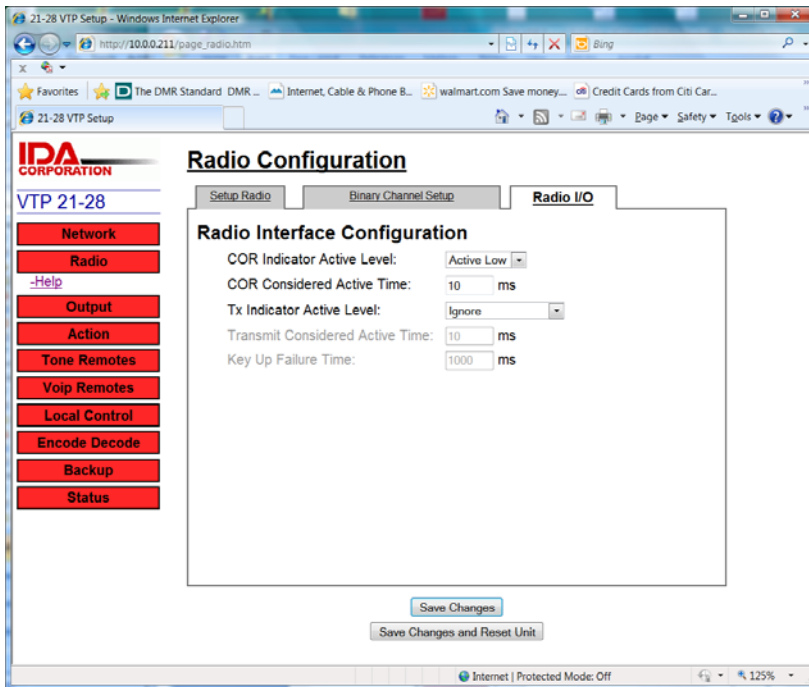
21-28 VTP Setup - Windows Internet Explorer

http://10.0.0.211/page_radio.htm

Bing

Favorites | The DMR Standard DMR ... Internet, Cable & Phone B... walmart.com Save money... Credit Cards from Citi Car...

21-28 VTP Setup

Page ▾ Safety ▾ Tools ▾

IDA CORPORATION

VTP 21-28

Network
Radio
-Help
Output
Action
Tone Remotes
Voip Remotes
Local Control
Encode Decode
Backup
Status

Radio Configuration

Setup Radio | Binary Channel Setup | Radio I/O

Radio Interface Configuration

COR Indicator Active Level: Active Low
COR Considered Active Time: 10 ms
Tx Indicator Active Level: Ignore
Transmit Considered Active Time: 10 ms
Key Up Failure Time: 1000 ms

Save Changes

Save Changes and Reset Unit

Internet | Protected Mode: Off

125%